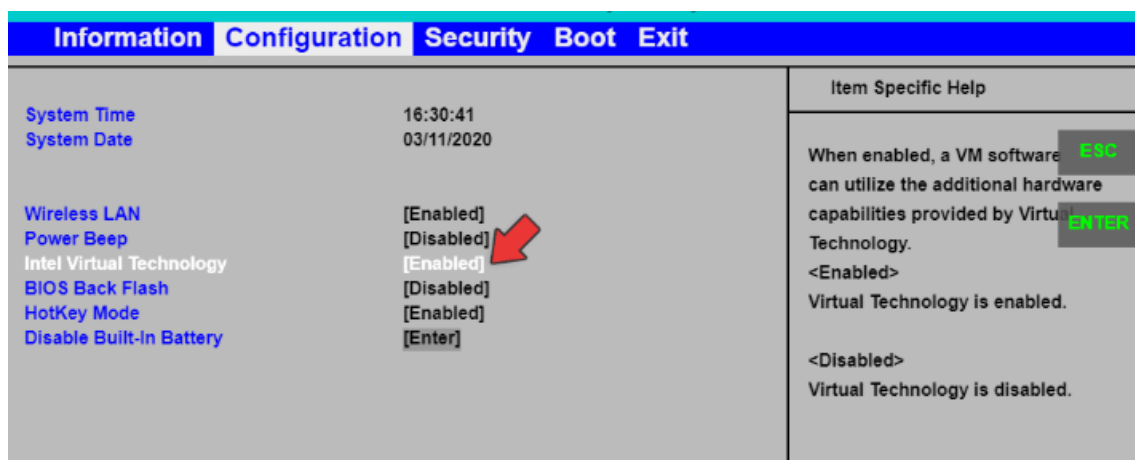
Information Configuration Security Boot Exit

System Time 16:30:41
System Date 03/11/2020

Wireless LAN [Enabled]
Power Beep [Disabled]
Intel Virtual Technology [Enabled]
BIOS Back Flash [Disabled]
HotKey Mode [Enabled]
Disable Built-In Battery [Enter]

Item Specific Help

When enabled, a VM software can utilize the additional hardware capabilities provided by Virtu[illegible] Technology.
<Enabled>
Virtual Technology is enabled.

<Disabled>
Virtual Technology is disabled.

ESC
ENTER